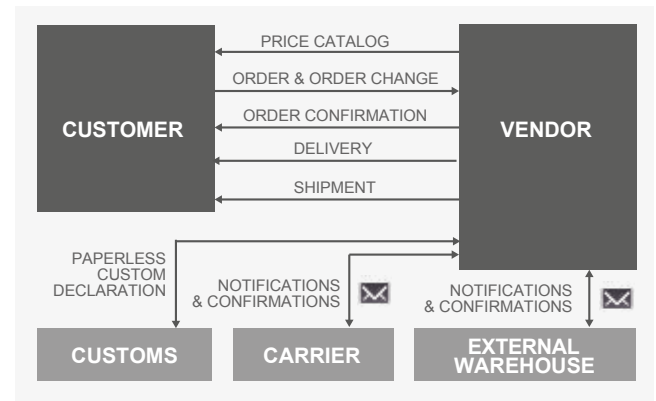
CUSTOMER

PRICE CATALOG

ORDER & ORDER CHANGE

ORDER CONFIRMATION

DELIVERY

SHIPMENT

VENDOR

PAPERLESS CUSTOM DECLARATION

NOTIFICATIONS & CONFIRMATIONS

NOTIFICATIONS & CONFIRMATIONS

CUSTOMS

CARRIER

EXTERNAL WAREHOUSE